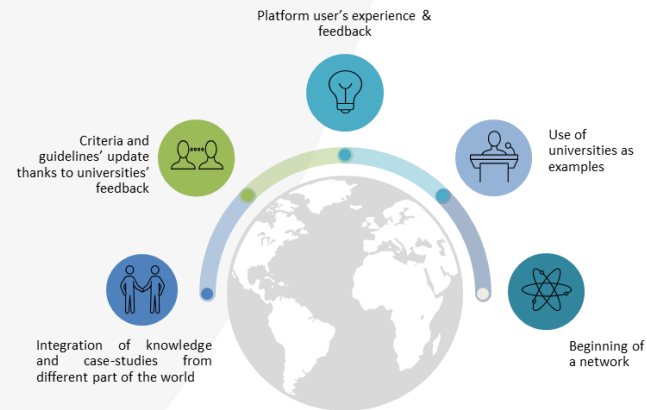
Platform user's experience & feedback

Criteria and guidelines' update thanks to universities' feedback

Use of universities as examples

Integration of knowledge and case-studies from different part of the world

Beginning of a network